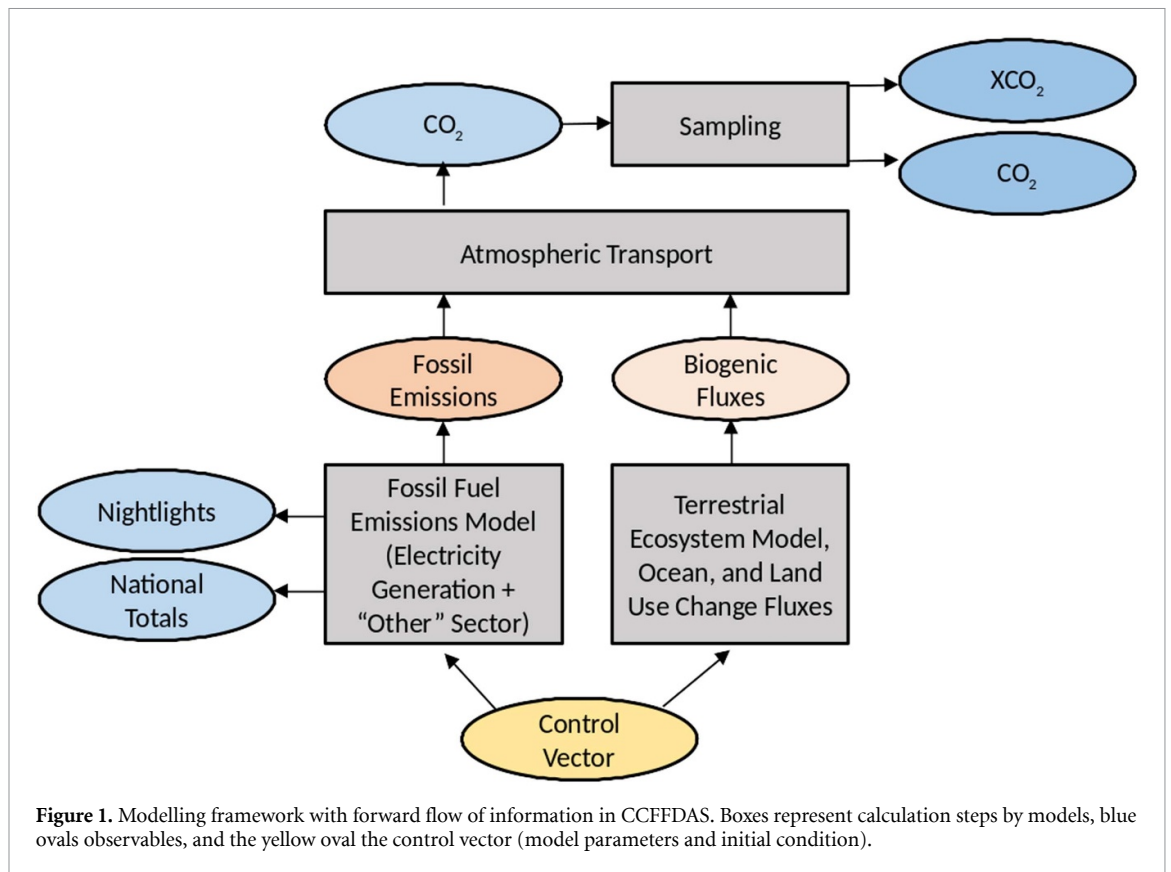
$CO_2$

Sampling

$XCO_2$

$CO_2$

Atmospheric Transport

Fossil Emissions

Biogenic Fluxes

Nightlights

National Totals

Fossil Fuel Emissions Model (Electricity Generation + “Other” Sector)

Terrestrial Ecosystem Model, Ocean, and Land Use Change Fluxes

Control Vector

**Figure 1.** Modelling framework with forward flow of information in CCFFDAS. Boxes represent calculation steps by models, blue ovals observables, and the yellow oval the control vector (model parameters and initial condition).